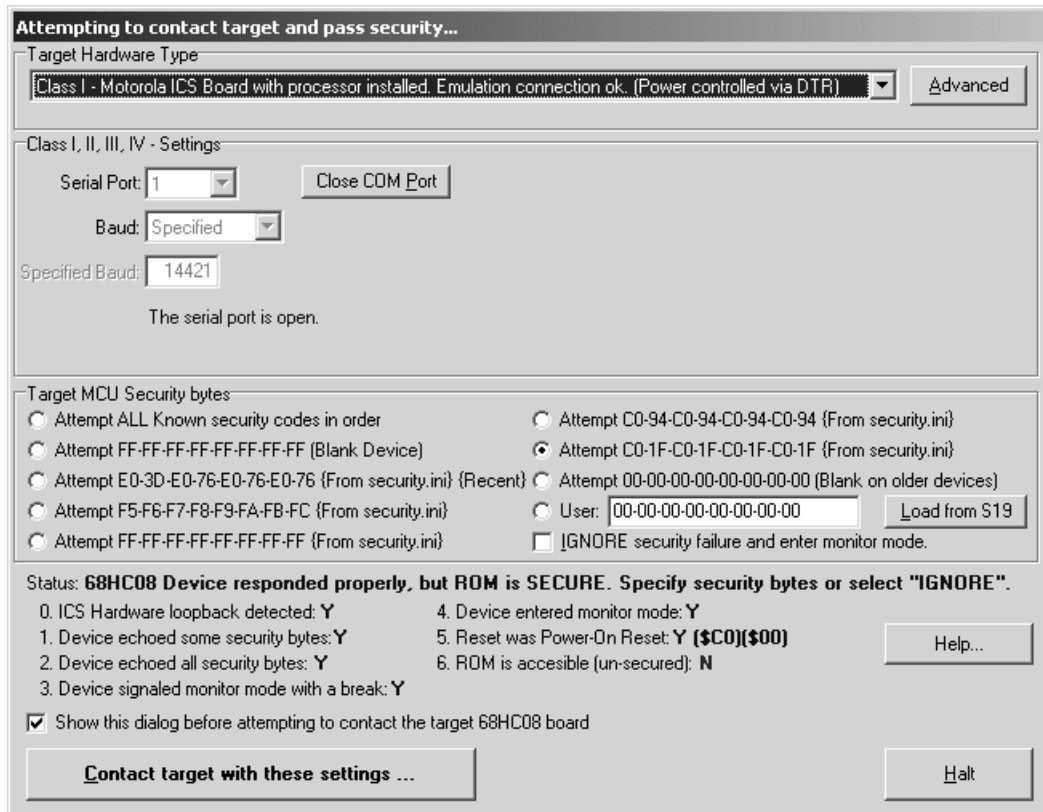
Attempting to contact target and pass security...

Target Hardware Type

Class I - Motorola ICS Board with processor installed. Emulation connection ok. (Power controlled via DTR)

Advanced

Class I, II, III, IV - Settings

Serial Port: 1

Close COM Port

Baud: Specified

Specified Baud: 14421

The serial port is open.

Target MCU Security bytes

Attempt ALL Known security codes in order

Attempt FF-FF-FF-FF-FF-FF-FF-FF (Blank Device)

Attempt E0-3D-E0-76-E0-76-E0-76 {From security.ini} {Recent}

Attempt F5-F6-F7-F8-F9-FA-FB-FC {From security.ini}

Attempt FF-FF-FF-FF-FF-FF-FF-FF {From security.ini}

Attempt C0-94-C0-94-C0-94-C0-94 {From security.ini}

Attempt C0-1F-C0-1F-C0-1F-C0-1F {From security.ini}

Attempt 00-00-00-00-00-00-00-00 (Blank on older devices)

User: 00-00-00-00-00-00-00-00

Load from S19

IGNORE security failure and enter monitor mode.

Status: 68HC08 Device responded properly, but ROM is SECURE. Specify security bytes or select "IGNORE".

0. ICS Hardware loopback detected: Y

1. Device echoed some security bytes: Y

2. Device echoed all security bytes: Y

3. Device signaled monitor mode with a break: Y

4. Device entered monitor mode: Y

5. Reset was Power-On Reset: Y ($C0)($00)

6. ROM is accesible (un-secured): N

Help...

Show this dialog before attempting to contact the target 68HC08 board

Contact target with these settings ...

Halt